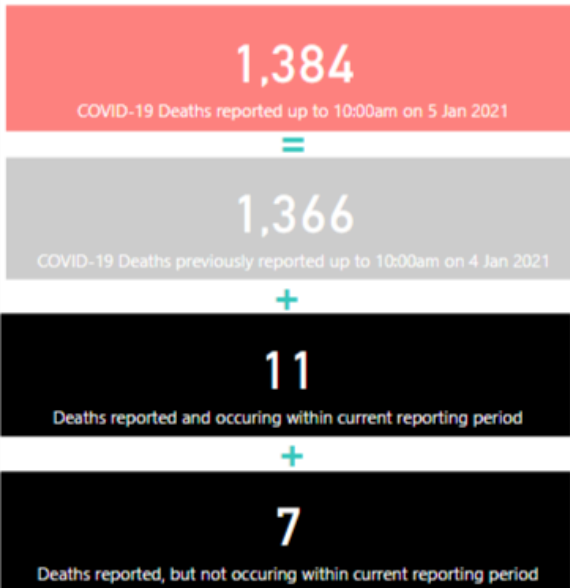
1,384

COVID-19 Deaths reported up to 10:00am on 5 Jan 2021

=

1,366

COVID-19 Deaths previously reported up to 10:00am on 4 Jan 2021

+

11

Deaths reported and occuring within current reporting period

+

7

Deaths reported, but not occuring within current reporting period